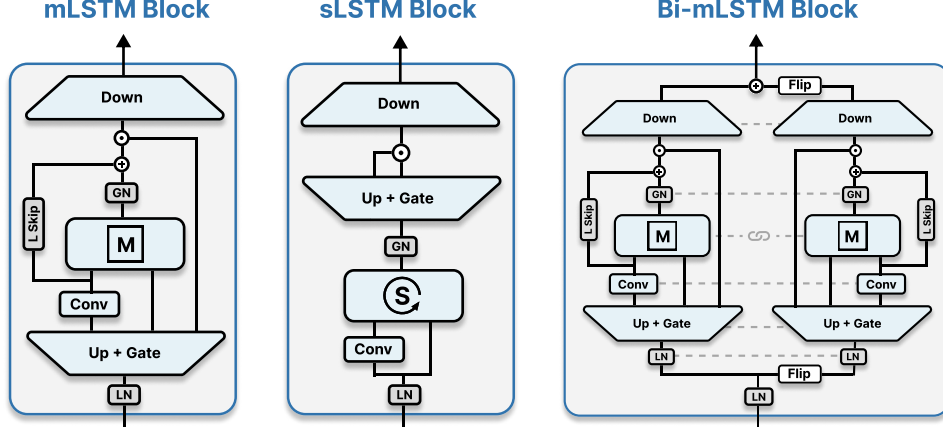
mLSTM Block

Down

GN

L Skip

M

Conv

Up + Gate

LN

sLSTM Block

Down

Up + Gate

GN

S

Conv

LN

Bi-mLSTM Block

Flip

Down

Down

GN

GN

L Skip

M

M

L Skip

Conv

Conv

Up + Gate

Up + Gate

LN

LN

Flip

LN